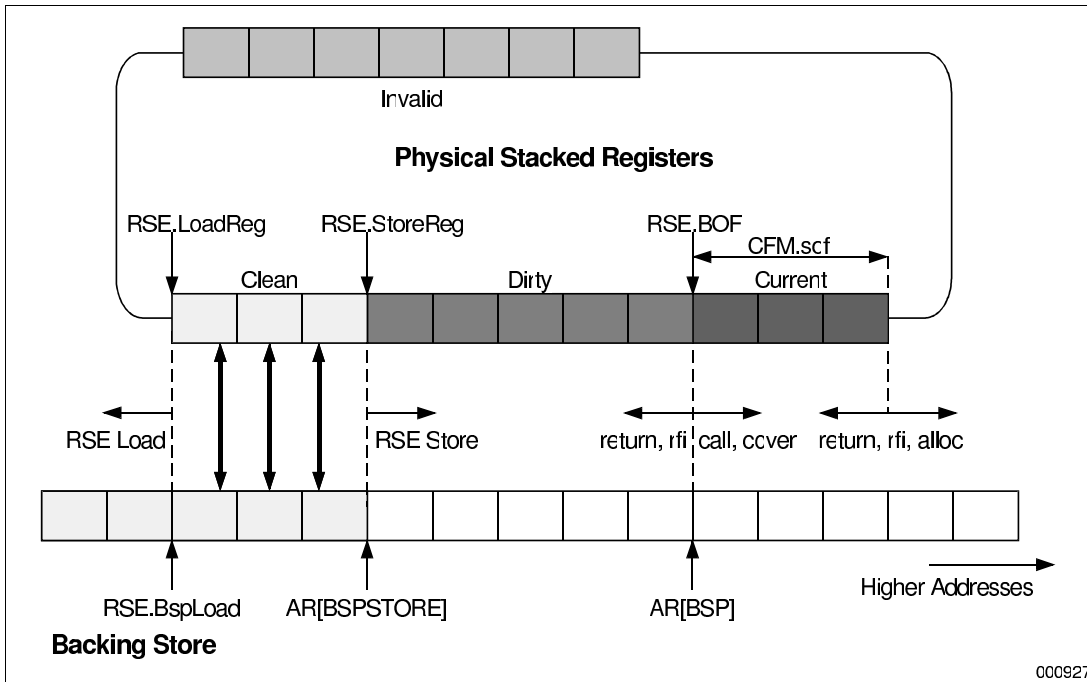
Invalid

Physical Stacked Registers

RSE.LoadReg

RSE.StoreReg

RSE.BOF

CFM.scf

Clean

Dirty

Current

RSE Load

RSE Store

return, rfi

call, cover

return, rfi, alloc

RSE.BspLoad

AR[BSPSTORE]

AR[BSP]

Higher Addresses

Backing Store

000927